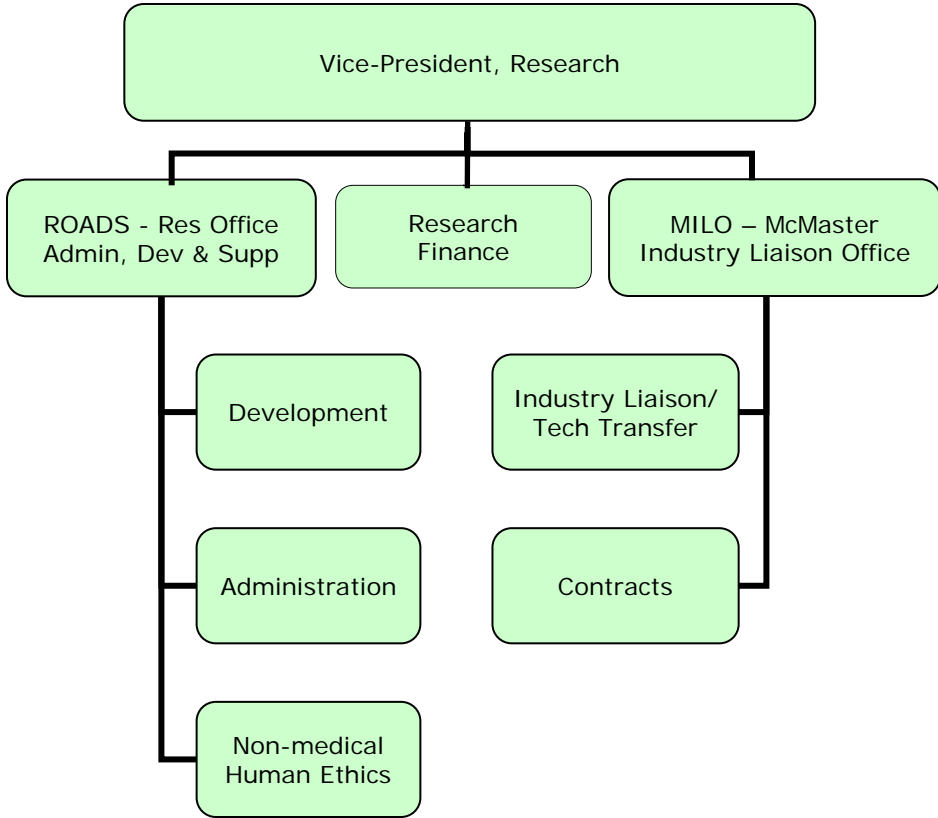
Vice-President, Research

ROADS - Res Office Admin, Dev & Supp

Research Finance

MILO – McMaster Industry Liaison Office

Development

Administration

Non-medical Human Ethics

Industry Liaison/ Tech Transfer

Contracts